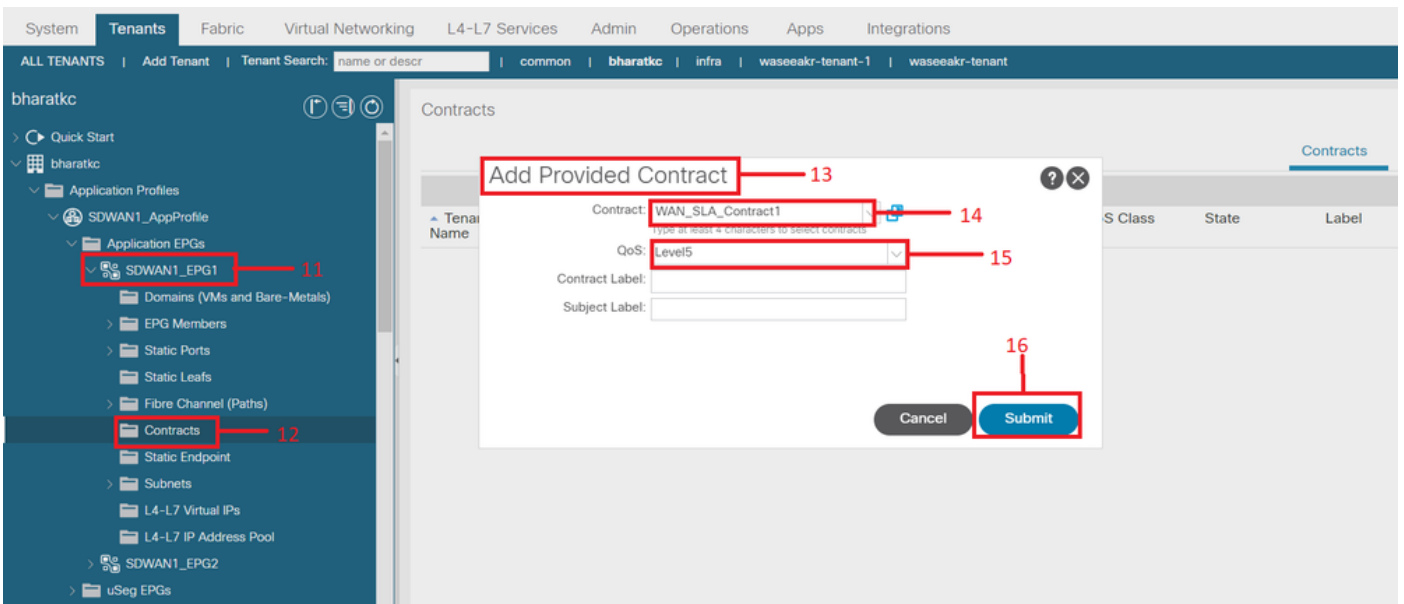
System | Tenants | Fabric | Virtual Networking | L4-L7 Services | Admin | Operations | Apps | Integrations

ALL TENANTS | Add Tenant | Tenant Search: name or descr | common | bharatkc | infra | waseeakr-tenant-1 | waseeakr-tenant

bharatkc

Quick Start
bharatkc
Application Profiles
SDWAN1_AppProfile
Application EPGs
SDWAN1_EPG1
11
Domains (VMs and Bare-Metals)
EPG Members
Static Ports
Static Leafs
Fibre Channel (Paths)
Contracts
12
Static Endpoint
Subnets
L4-L7 Virtual IPs
L4-L7 IP Address Pool
SDWAN1_EPG2
uSeg EPGs

Contracts

Contracts

Tenant Name | S Class | State | Label

Add Provided Contract
13

Contract: WAN_SLA_Contract1
14
Type at least 4 characters to select contracts
QoS: Level5
15
Contract Label:
Subject Label:

16
Cancel
Submit